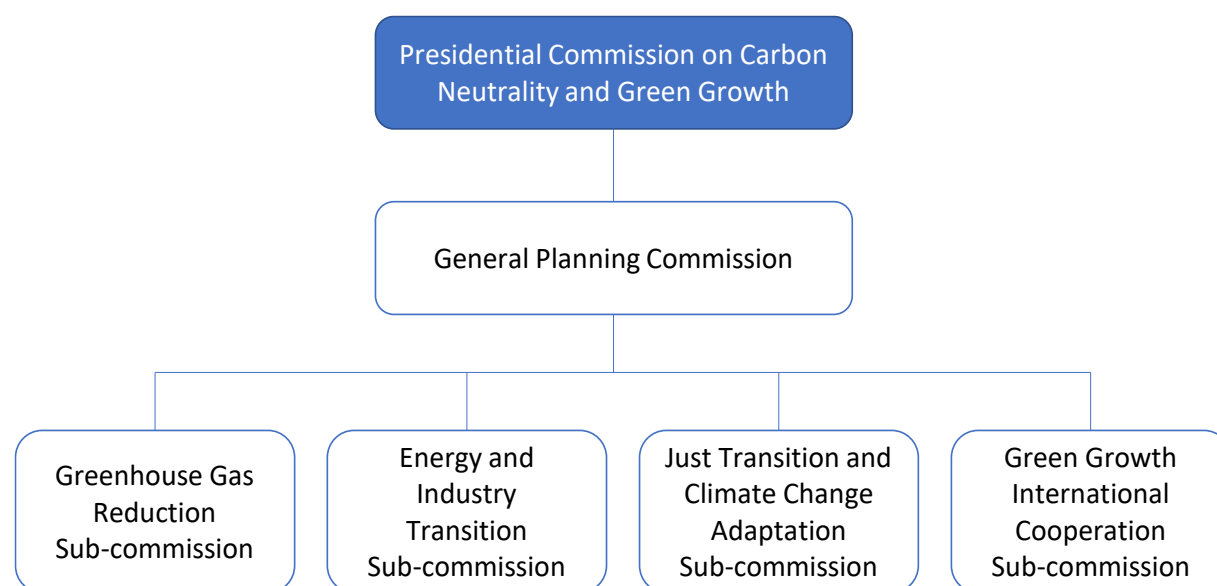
Presidential Commission on Carbon Neutrality and Green Growth

General Planning Commission

Greenhouse Gas Reduction Sub-commission

Energy and Industry Transition Sub-commission

Just Transition and Climate Change Adaptation Sub-commission

Green Growth International Cooperation Sub-commission